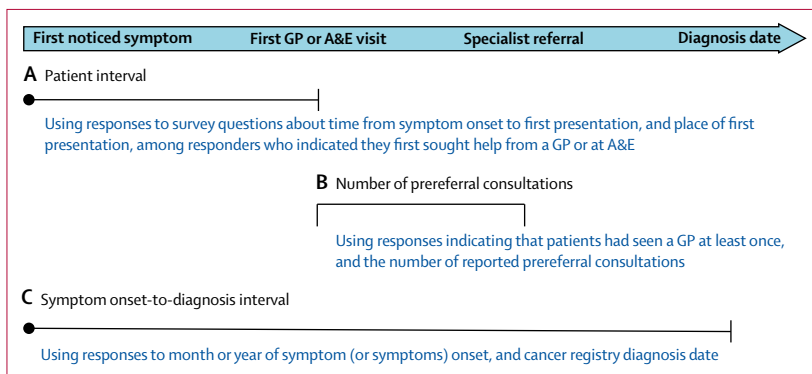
First noticed symptom First GP or A&E visit Specialist referral Diagnosis date

**A** Patient interval

Using responses to survey questions about time from symptom onset to first presentation, and place of first presentation, among responders who indicated they first sought help from a GP or at A&E

**B** Number of prereferral consultations

Using responses indicating that patients had seen a GP at least once, and the number of reported prereferral consultations

**C** Symptom onset-to-diagnosis interval

Using responses to month or year of symptom (or symptoms) onset, and cancer registry diagnosis date